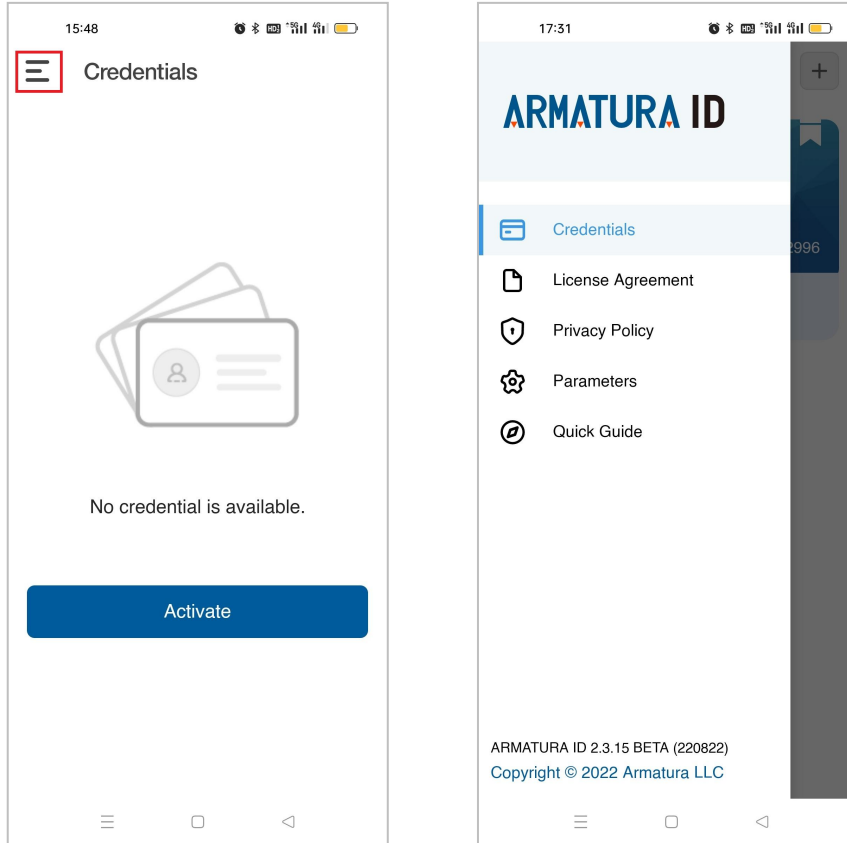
15:48

Credentials

No credential is available.

Activate

17:31

ARMATURA ID

Credentials

License Agreement

Privacy Policy

Parameters

Quick Guide

ARMATURA ID 2.3.15 BETA (220822)

Copyright © 2022 Armatura LLC

2996